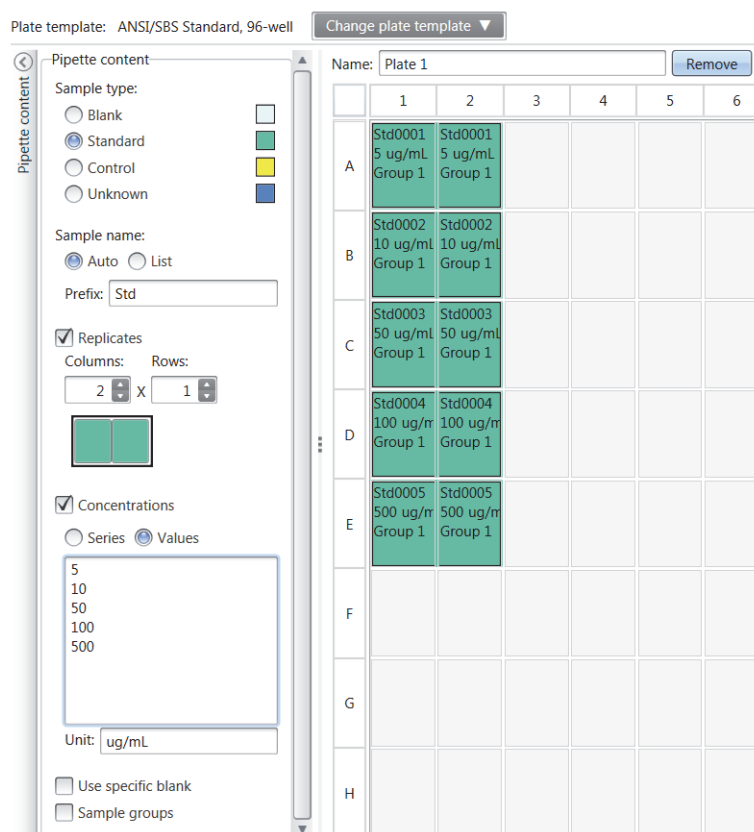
Plate template: ANSI/SBS Standard, 96-well Change plate template ▼

Pipette content

Pipette content

Sample type:
Blank
Standard
Control
Unknown

Sample name:
Auto List
Prefix: Std

Replicates
Columns: Rows:
2 X 1

Concentrations
Series Values

5
10
50
100
500

Unit: ug/mL

Use specific blank
Sample groups

Name: Plate 1 Remove

| | 1 | 2 | 3 | 4 | 5 | 6 |
|---|---|---|---|---|---|---|
| A | Std0001 5 ug/mL Group 1 | Std0001 5 ug/mL Group 1 | | | | |
| B | Std0002 10 ug/mL Group 1 | Std0002 10 ug/mL Group 1 | | | | |
| C | Std0003 50 ug/mL Group 1 | Std0003 50 ug/mL Group 1 | | | | |
| D | Std0004 100 ug/m Group 1 | Std0004 100 ug/m Group 1 | | | | |
| E | Std0005 500 ug/m Group 1 | Std0005 500 ug/m Group 1 | | | | |
| F | | | | | | |
| G | | | | | | |
| H | | | | | | |